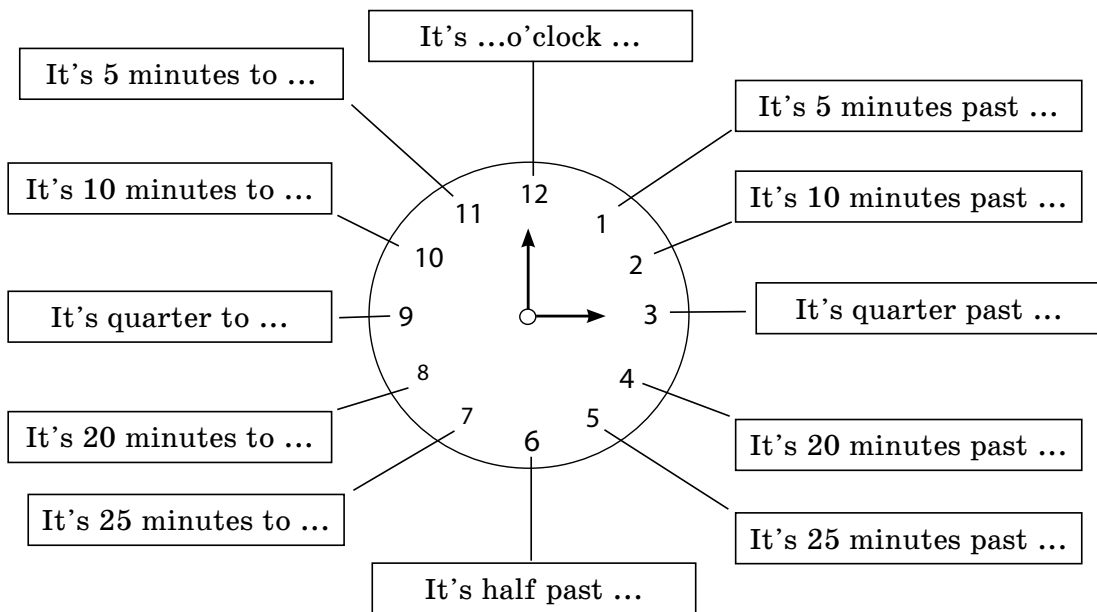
It's …o'clock …

It's 5 minutes to …

It's 5 minutes past …

It's 10 minutes to …

It's 10 minutes past …

12
11
1
10
2
9
3
8
4
7
5
6

It's quarter to …

It's quarter past …

It's 20 minutes to …

It's 20 minutes past …

It's 25 minutes to …

It's 25 minutes past …

It's half past …